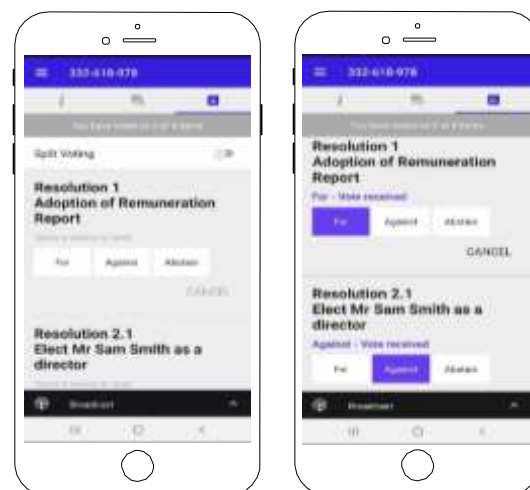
332-618-978

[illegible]

Split Voting

Resolution 1
Adoption of Remuneration Report

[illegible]

For Against Abstain

CANCEL

Resolution 2.1
Elect Mr Sam Smith as a director

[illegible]

Broadcast

332-618-978

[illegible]

Resolution 1
Adoption of Remuneration Report

For - Vote received

For Against Abstain

CANCEL

Resolution 2.1
Elect Mr Sam Smith as a director

Against - Vote received

For Against Abstain

Broadcast